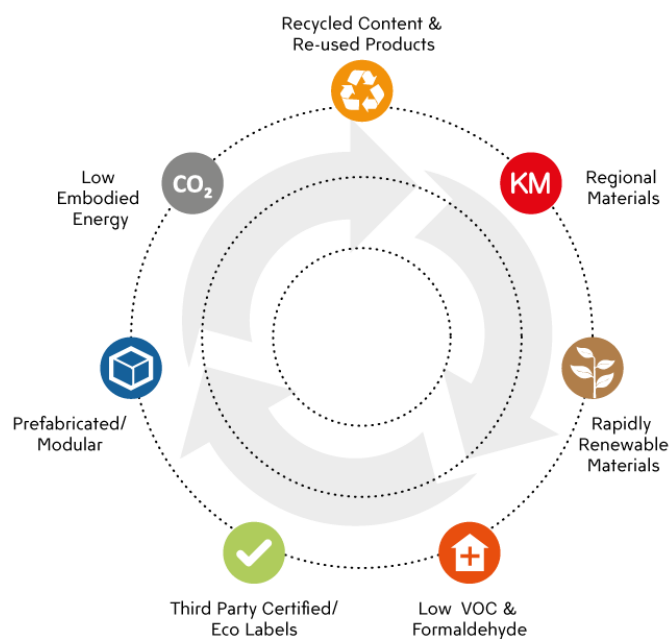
Recycled Content & Re-used Products

KM

Regional Materials

Rapidly Renewable Materials

Low VOC & Formaldehyde

Third Party Certified/ Eco Labels

Prefabricated/ Modular

$CO_2$

Low Embodied Energy